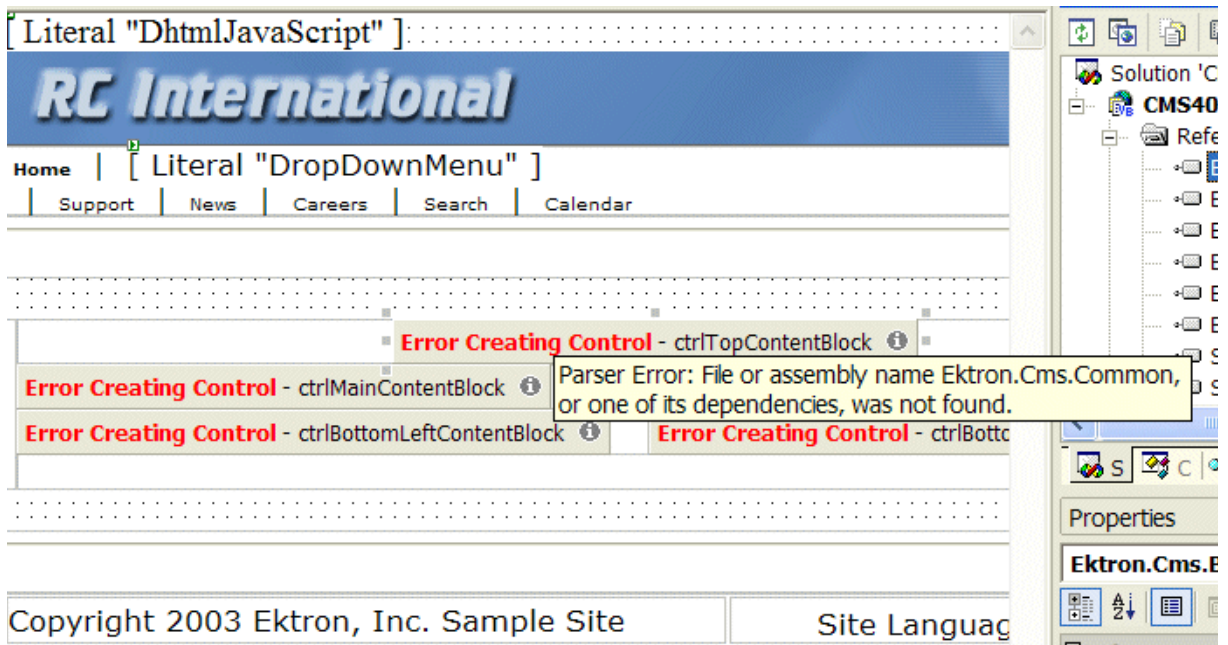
[ Literal "DhtmlJavaScript" ]

RC International

Home | [ Literal "DropDownMenu" ]

| Support | News | Careers | Search | Calendar

Error Creating Control - ctrlTopContentBlock

Error Creating Control - ctrlMainContentBlock

Parser Error: File or assembly name Ektron.Cms.Common, or one of its dependencies, was not found.

Error Creating Control - ctrlBottomLeftContentBlock

Error Creating Control - ctrlBotto

Copyright 2003 Ektron, Inc. Sample Site

Site Languag

Solution 'C

CMS40

Refe

S

C

Properties

Ektron.Cms.E